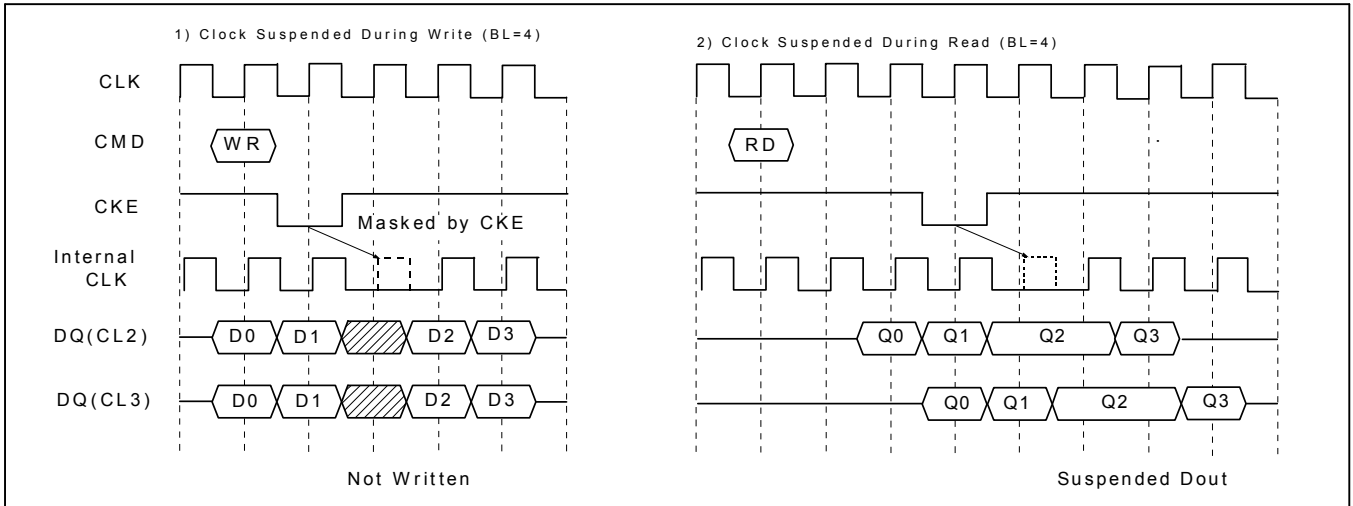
1) Clock Suspended During Write (BL=4)

CLK

CMD

WR

CKE

Masked by CKE

Internal CLK

DQ(CL2)

D0 D1 D2 D3

DQ(CL3)

D0 D1 D2 D3

Not Written

2) Clock Suspended During Read (BL=4)

RD

Q0 Q1 Q2 Q3

Q0 Q1 Q2 Q3

Suspended Dout